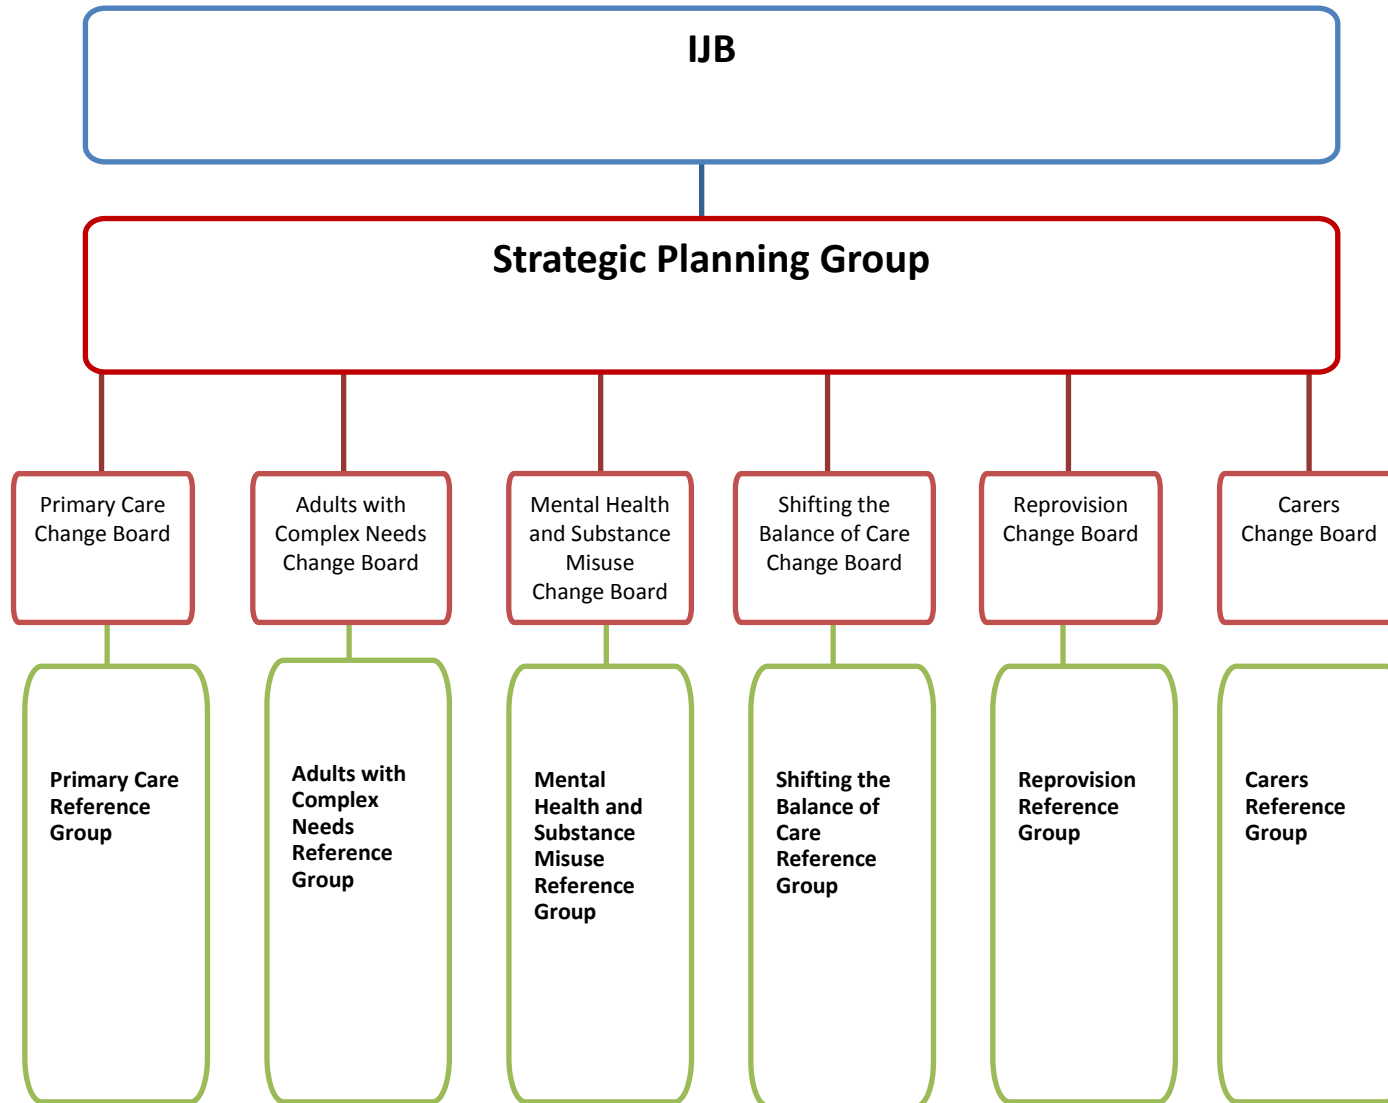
IJB

Strategic Planning Group

Primary Care Change Board

Adults with Complex Needs Change Board

Mental Health and Substance Misuse Change Board

Shifting the Balance of Care Change Board

Reprovision Change Board

Carers Change Board

Primary Care Reference Group

Adults with Complex Needs Reference Group

Mental Health and Substance Misuse Reference Group

Shifting the Balance of Care Reference Group

Reprovision Reference Group

Carers Reference Group